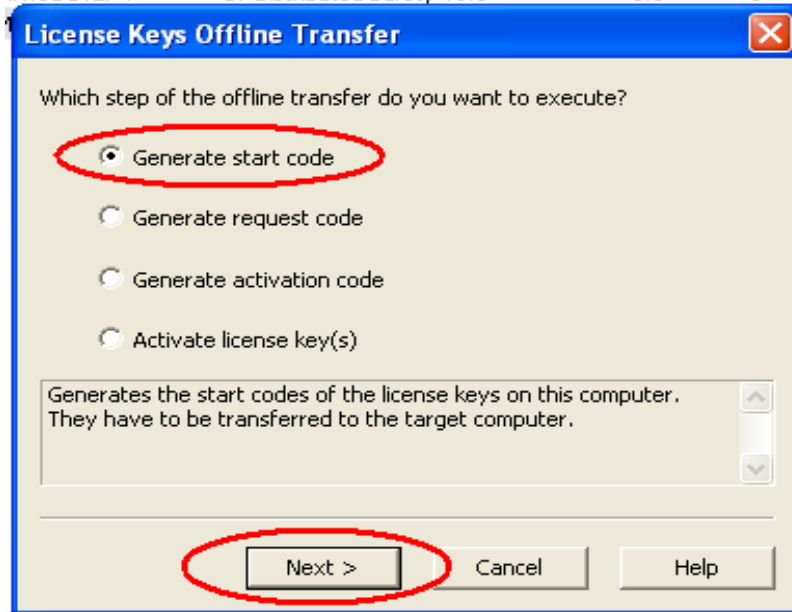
License Keys Offline Transfer

Which step of the offline transfer do you want to execute?

Generate start code

Generate request code

Generate activation code

Activate license key(s)

Generates the start codes of the license keys on this computer. They have to be transferred to the target computer.

Next >

Cancel

Help